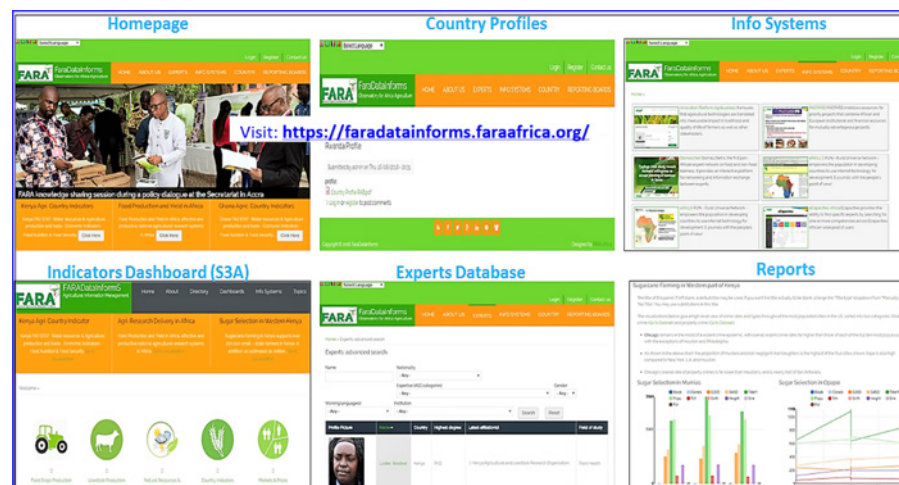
Homepage

Country Profiles

Info Systems

Visit: https://faradatainforms.faraafrica.org/

FARA FaraDataInforms

HOME ABOUT US EXPERTS INFO SYSTEMS COUNTRY REPORTING BOARDS

FARA knowledge sharing session during a policy dialogue at the Secretariat in Accra

Kenya Agri. Country Indicators

Food Production and Yield in Africa

Ghana Agric. Country Indicators

Click Here

Rwanda Profile

Indicators Dashboard (S3A)

Experts Database

Reports

Home About Directory Dashboards Info Systems Topics

Kenya Agri. Country Indicator

Agri. Research Delivery in Africa

Sugar Selection in Western Kenya

Experts advanced search

Search Reset

Sugarcane Farming in Western part of Kenya

Sugar Selection in Mumias

Sugar Selection in Oyugis